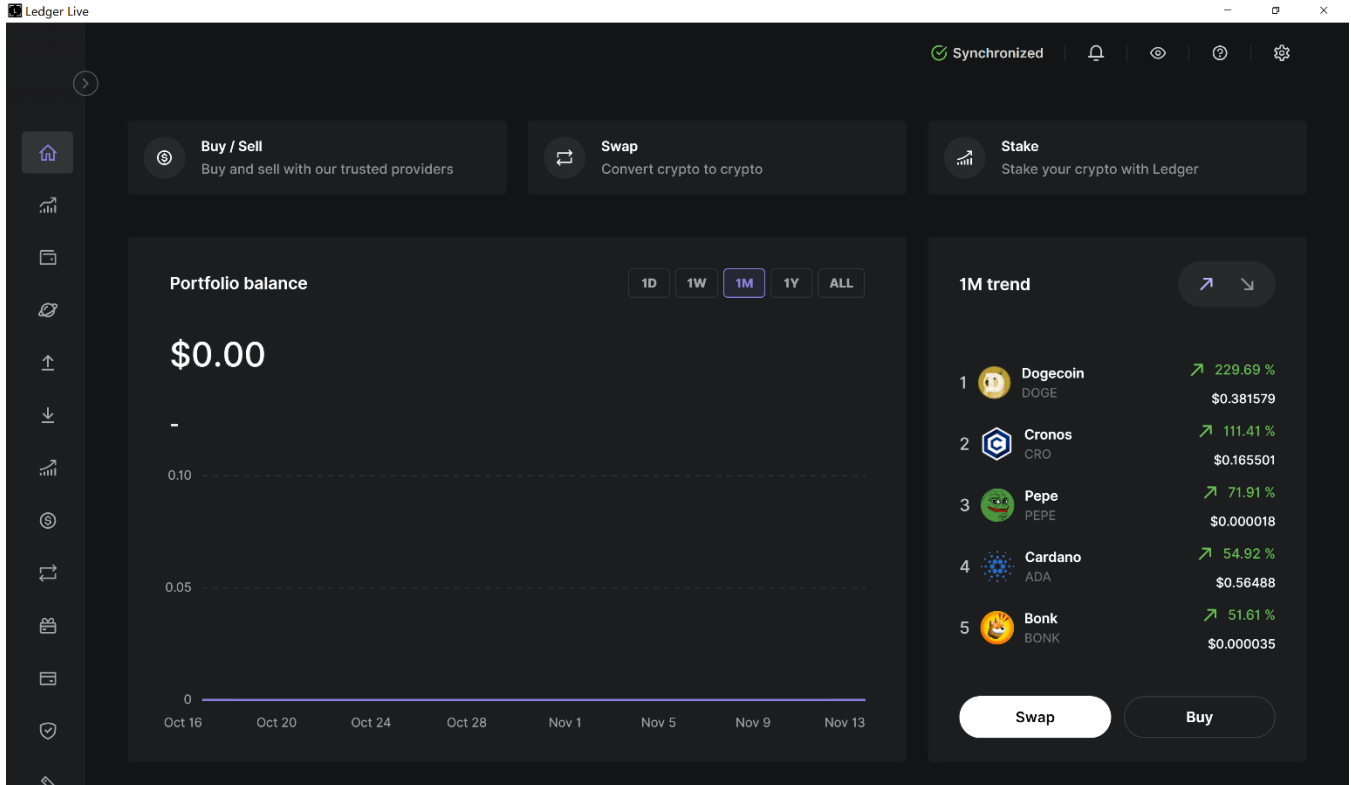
Ledger Live

Synchronized

Buy / Sell
Buy and sell with our trusted providers

Swap
Convert crypto to crypto

Stake
Stake your crypto with Ledger

Portfolio balance

1D 1W 1M 1Y ALL

$0.00

-

0.10

0.05

0

Oct 16 Oct 20 Oct 24 Oct 28 Nov 1 Nov 5 Nov 9 Nov 13

1M trend

1 Dogecoin DOGE 229.69 % $0.381579

2 Cronos CRO 111.41 % $0.165501

3 Pepe PEPE 71.91 % $0.000018

4 Cardano ADA 54.92 % $0.56488

5 Bonk BONK 51.61 % $0.000035

Swap

Buy